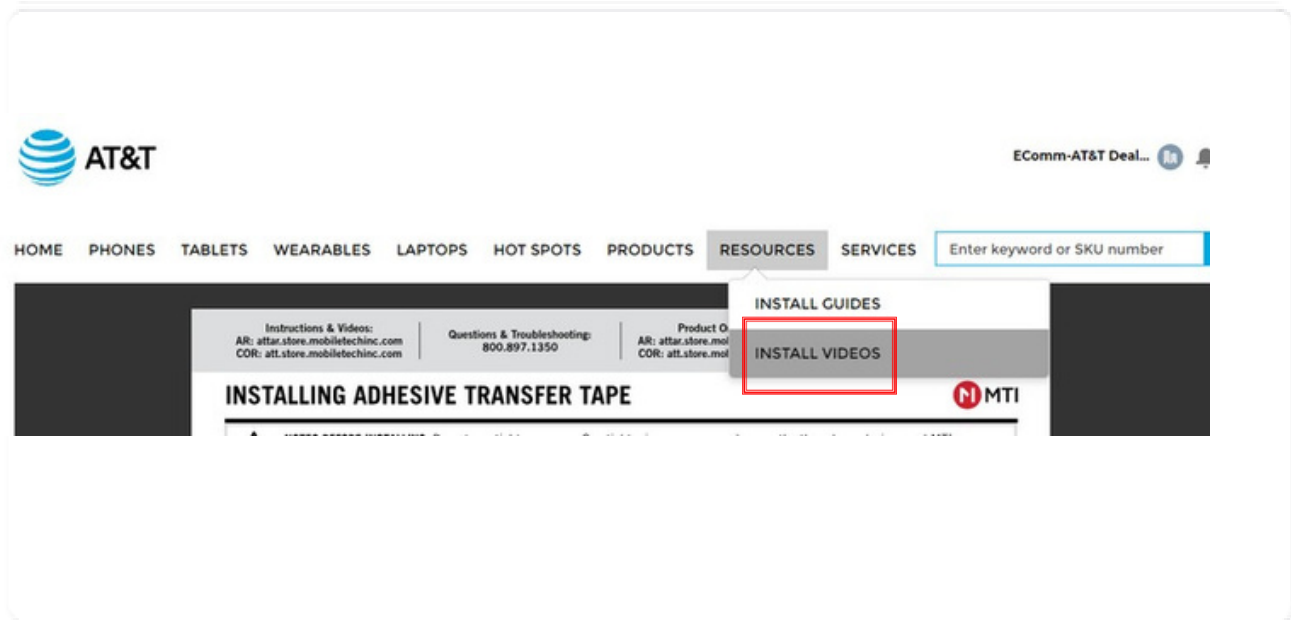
AT&T

EComm-AT&T Deal...

HOME PHONES TABLETS WEARABLES LAPTOPS HOT SPOTS PRODUCTS RESOURCES SERVICES

Enter keyword or SKU number

INSTALL GUIDES

INSTALL VIDEOS

Instructions & Videos:
AR: attar.store.mobiletechinc.com
COR: att.store.mobiletechinc.com

Questions & Troubleshooting:
800.897.1350

Product O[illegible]
AR: attar.store.mo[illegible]
COR: att.store.mo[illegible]

INSTALLING ADHESIVE TRANSFER TAPE

MTI

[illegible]